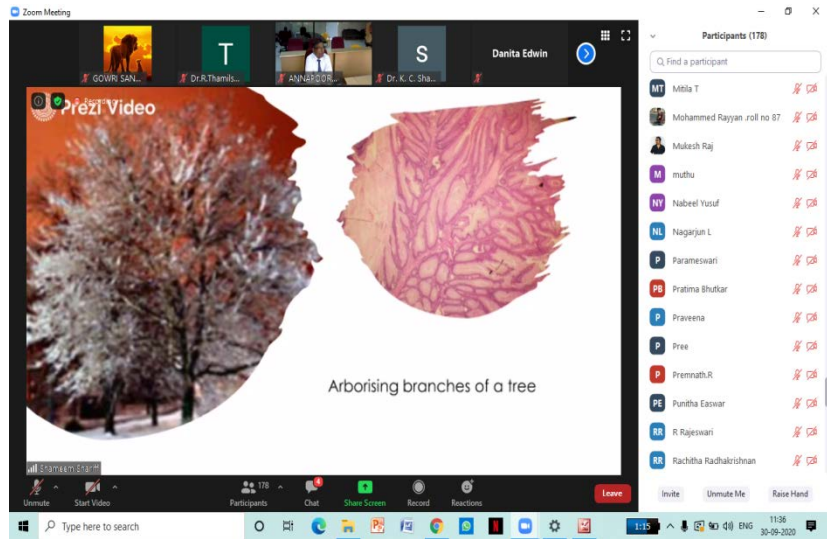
Zoom Meeting

GOWRI SAN... Dr.R.Thamils... ANNAPOOR... Dr. K. C. Sha... Danita Edwin

T S

Prezi Video

Arborising branches of a tree

Shameem Shariff

Participants (178)

Find a participant

MT Mitila T
Mohammed Rayyan .roll no 87
Mukesh Raj
M muthu
NY Nabeel Yusuf
NL Nagarjun L
P Parameswari
PB Pratima Bhutkar
P Praveena
P Pree
P Premnath.R
PE Punitha Easwar
RR R Rajeswari
RR Rachitha Radhakrishnan

Invite Unmute Me Raise Hand

Unmute Start Video Participants 178 Chat 4 Share Screen Record Reactions Leave

Type here to search

1:15 ENG 11:36 30-09-2020